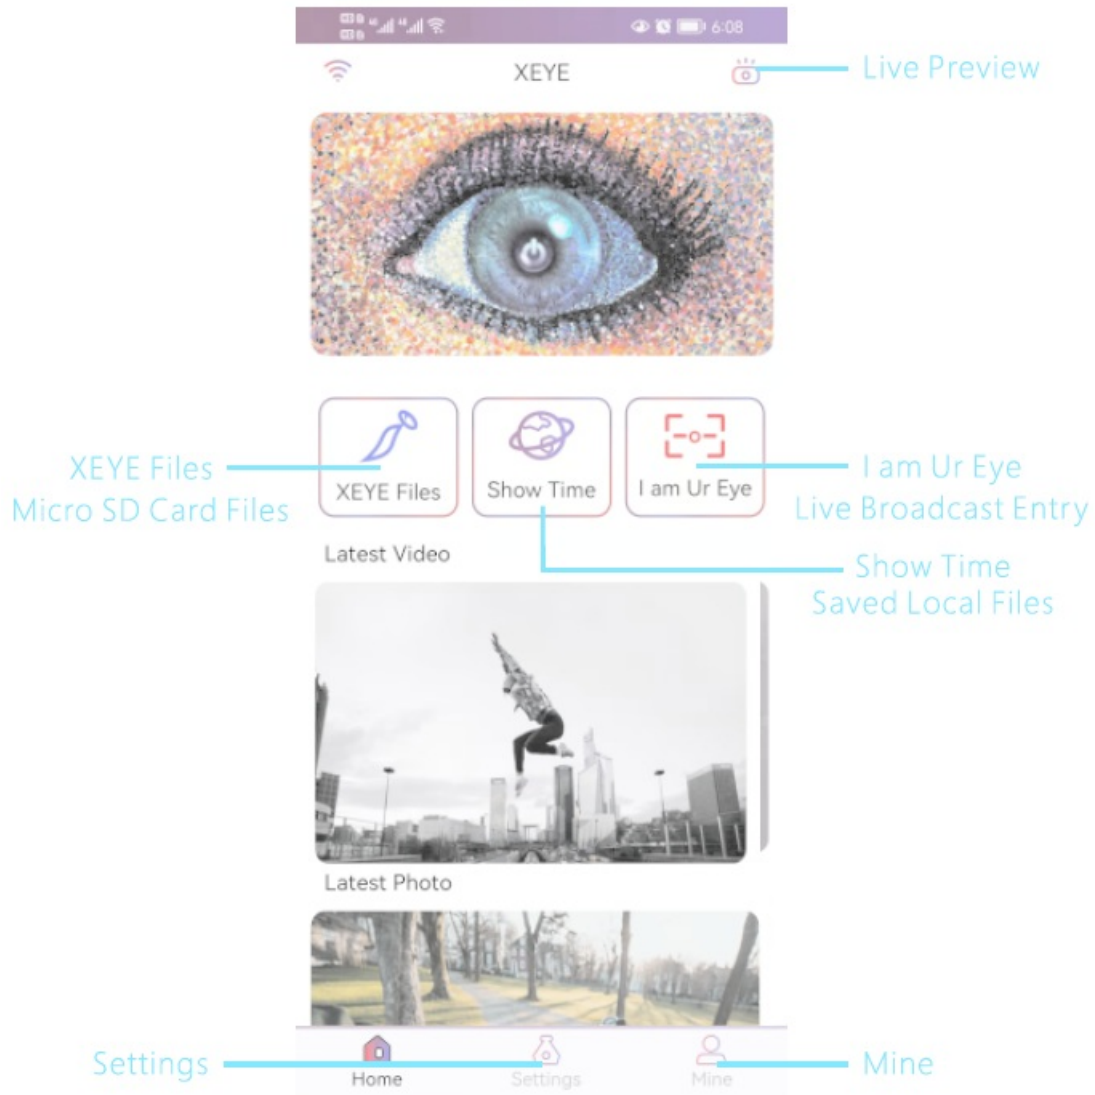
6:08

XEYE

Live Preview

XEYE Files
Micro SD Card Files

XEYE Files

Show Time

I am Ur Eye

I am Ur Eye
Live Broadcast Entry

Latest Video

Show Time
Saved Local Files

Latest Photo

Settings

Home

Settings

Mine

Mine